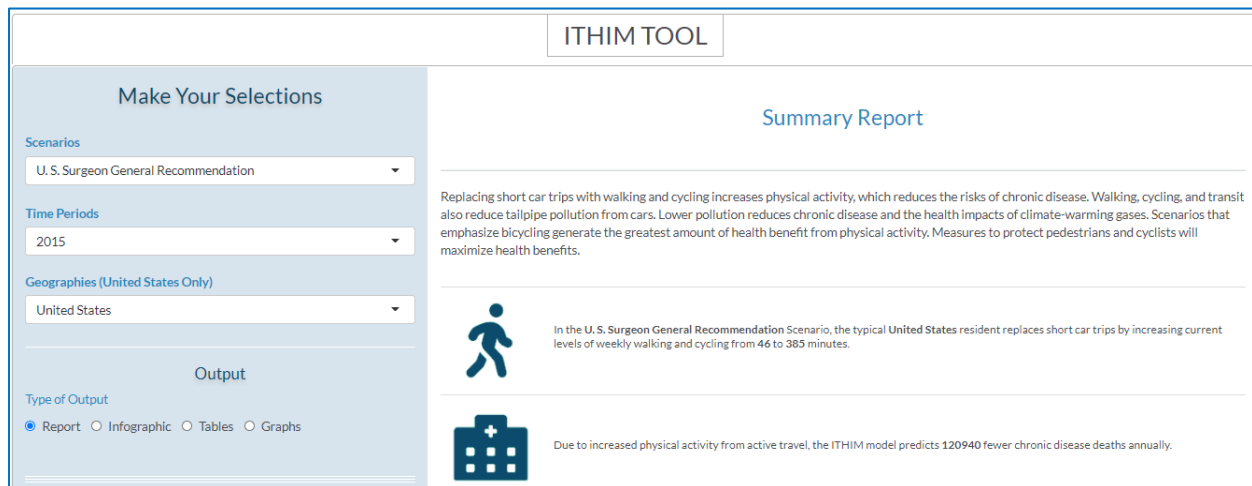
ITHIM TOOL

Make Your Selections

Scenarios

U. S. Surgeon General Recommendation

Time Periods

2015

Geographies (United States Only)

United States

Output

Type of Output

Report Infographic Tables Graphs

Summary Report

Replacing short car trips with walking and cycling increases physical activity, which reduces the risks of chronic disease. Walking, cycling, and transit also reduce tailpipe pollution from cars. Lower pollution reduces chronic disease and the health impacts of climate-warming gases. Scenarios that emphasize bicycling generate the greatest amount of health benefit from physical activity. Measures to protect pedestrians and cyclists will maximize health benefits.

In the U. S. Surgeon General Recommendation Scenario, the typical United States resident replaces short car trips by increasing current levels of weekly walking and cycling from 46 to 385 minutes.

Due to increased physical activity from active travel, the ITHIM model predicts 120940 fewer chronic disease deaths annually.